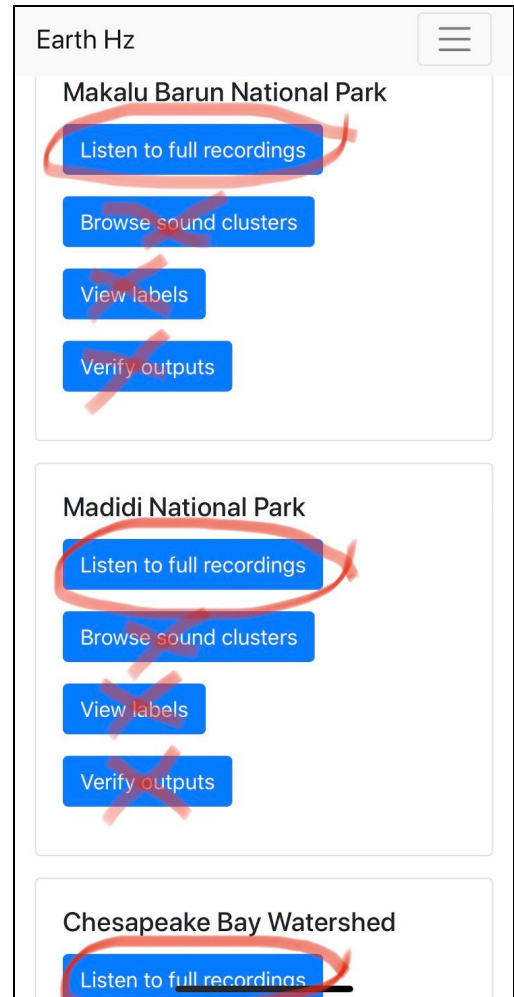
Earth Hz

Makalu Barun National Park

Listen to full recordings

Browse sound clusters

View labels

Verify outputs

Madidi National Park

Listen to full recordings

Browse sound clusters

View labels

Verify outputs

Chesapeake Bay Watershed

Listen to full recordings